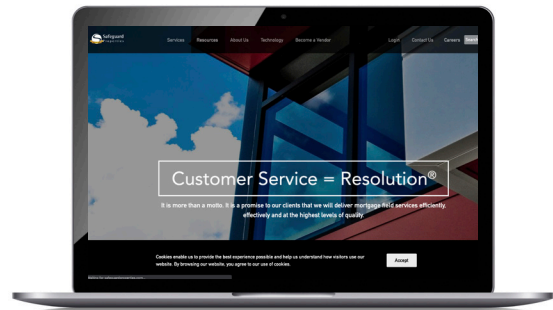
Safeguard Properties

Services Resources About Us Technology Become a Vendor Login Contact Us Careers Search

Customer Service = Resolution®

It is more than a motto. It is a promise to our clients that we will deliver mortgage field services efficiently, effectively and at the highest levels of quality.

Cookies enable us to provide the best experience possible and help us understand how visitors use our website. By browsing our website, you agree to our use of cookies.

Accept

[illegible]